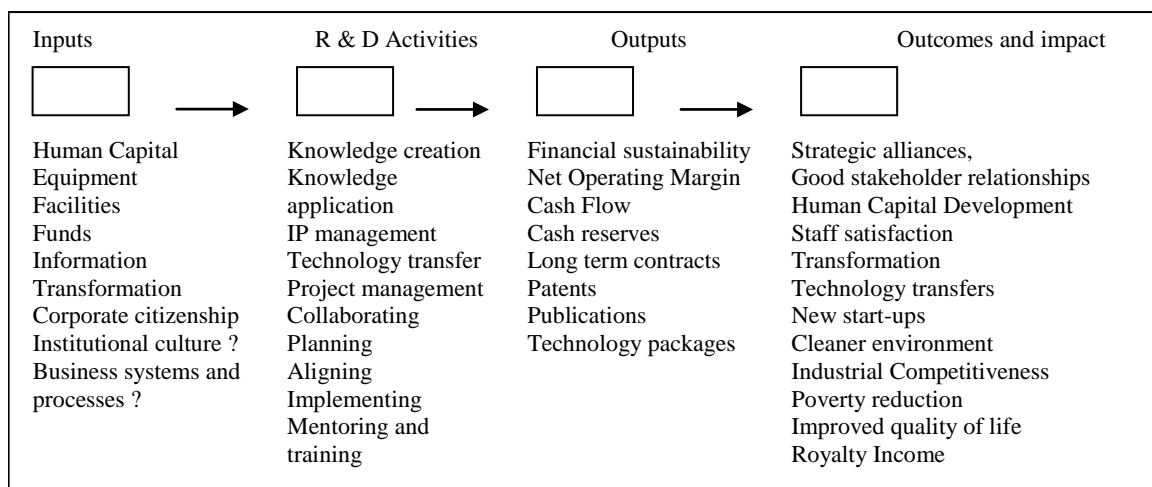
Inputs

Human Capital
Equipment
Facilities
Funds
Information
Transformation
Corporate citizenship
Institutional culture ?
Business systems and processes ?

R & D Activities

Knowledge creation
Knowledge application
IP management
Technology transfer
Project management
Collaborating
Planning
Aligning
Implementing
Mentoring and training

Outputs

Financial sustainability
Net Operating Margin
Cash Flow
Cash reserves
Long term contracts
Patents
Publications
Technology packages

Outcomes and impact

Strategic alliances,
Good stakeholder relationships
Human Capital Development
Staff satisfaction
Transformation
Technology transfers
New start-ups
Cleaner environment
Industrial Competitiveness
Poverty reduction
Improved quality of life
Royalty Income